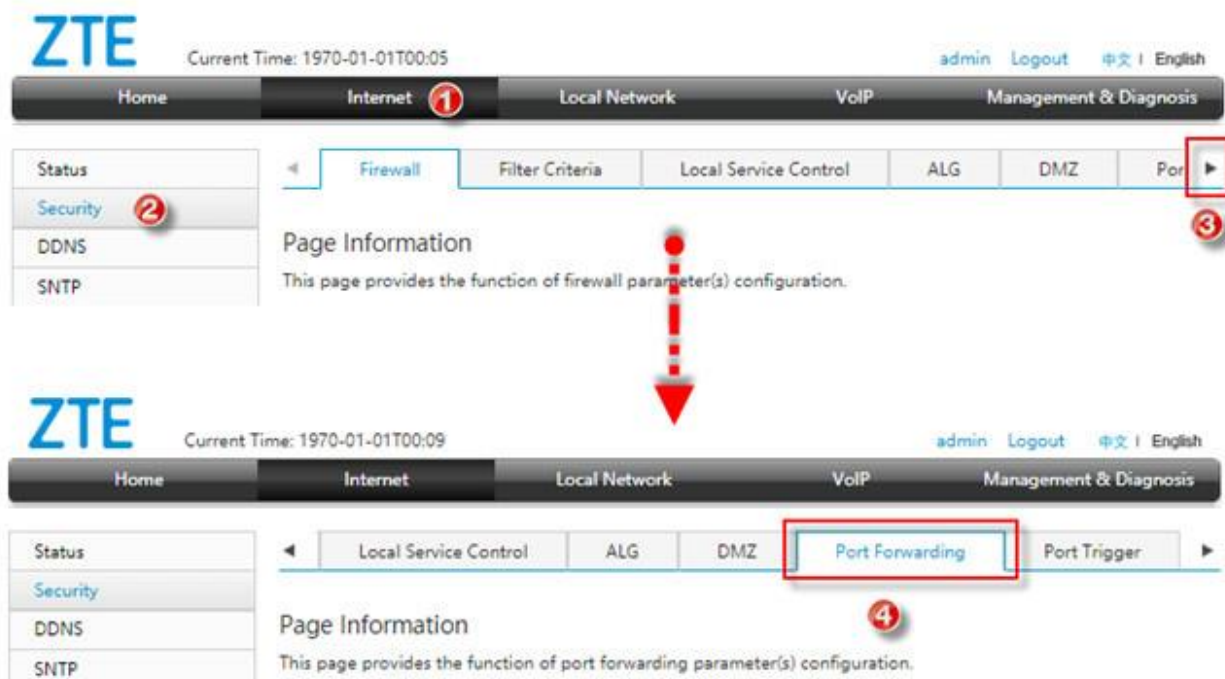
ZTE Current Time: 1970-01-01T00:05 admin Logout 中文 | English

Home Internet 1 Local Network VoIP Management & Diagnosis

Status
Security 2
DDNS
SNTP

◄ Firewall Filter Criteria Local Service Control ALG DMZ Por ► 3

Page Information

This page provides the function of firewall parameter(s) configuration.

ZTE Current Time: 1970-01-01T00:09 admin Logout 中文 | English

Home Internet Local Network VoIP Management & Diagnosis

Status
Security
DDNS
SNTP

◄ Local Service Control ALG DMZ Port Forwarding Port Trigger ►

4

Page Information

This page provides the function of port forwarding parameter(s) configuration.